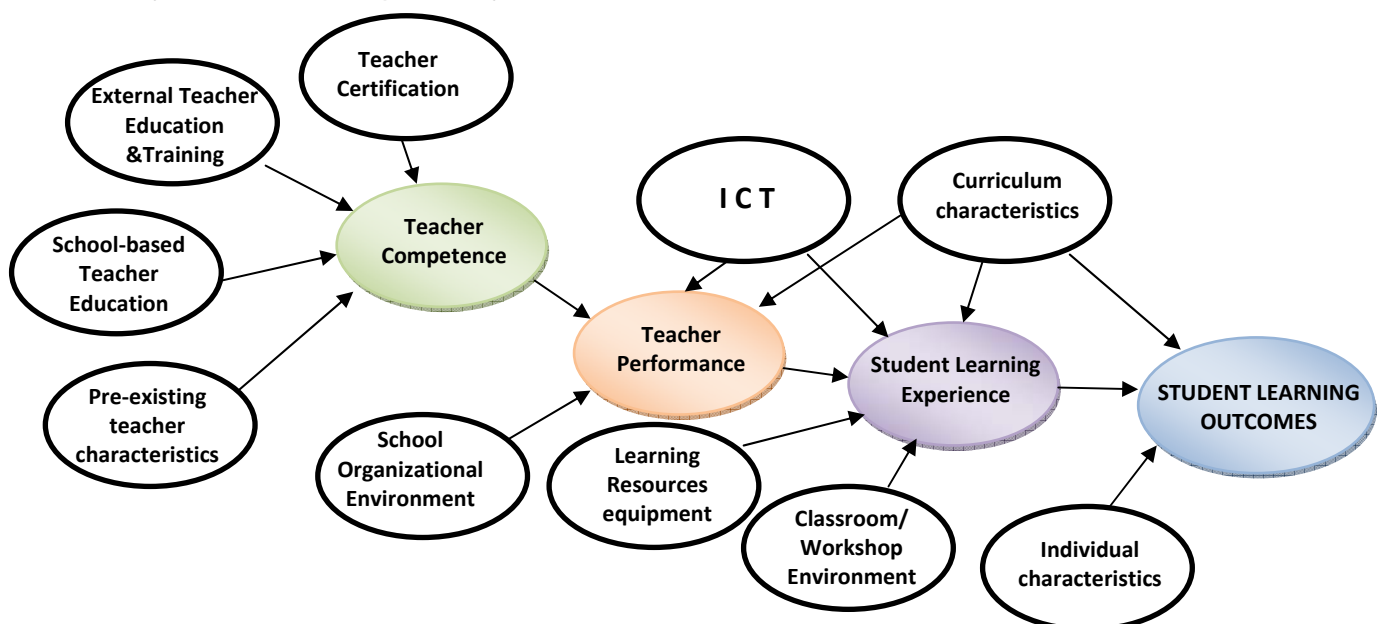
Teacher Certification

External Teacher Education &Training

School-based Teacher Education

Pre-existing teacher characteristics

Teacher Competence

I C T

Curriculum characteristics

Teacher Performance

School Organizational Environment

Learning Resources equipment

Student Learning Experience

Classroom/ Workshop Environment

STUDENT LEARNING OUTCOMES

Individual characteristics